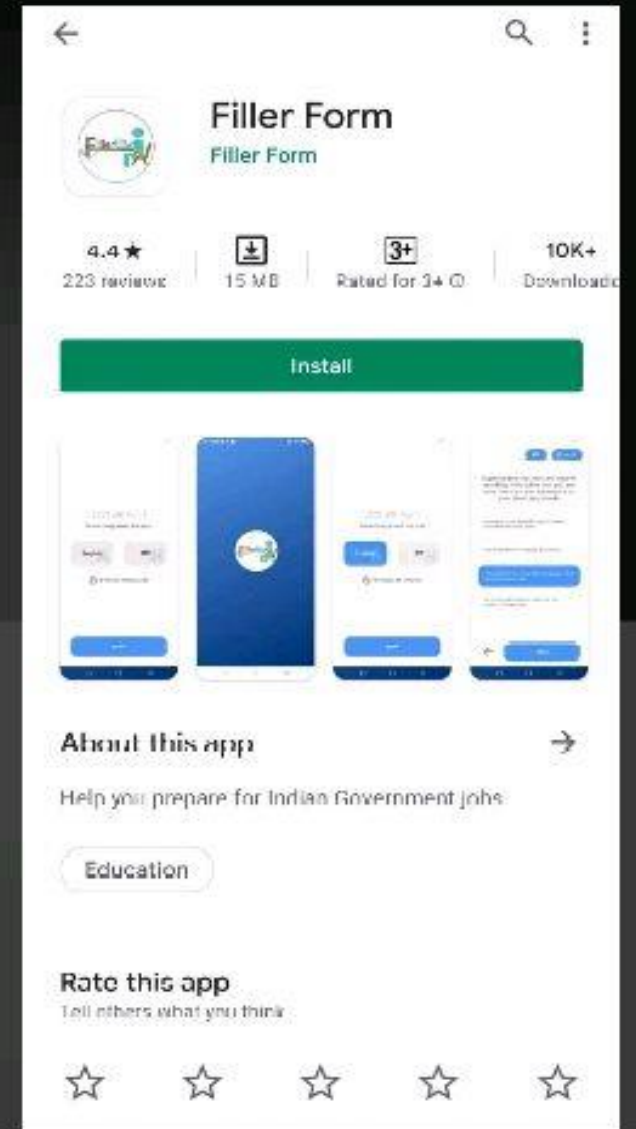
Filler Form
Filler Form

4.4★
223 reviews

15 MB

3+
Rated for 3+ ⓘ

10K+
Downloads

Install

About this app

Help you prepare for Indian Government jobs

Education

Rate this app
Tell others what you think